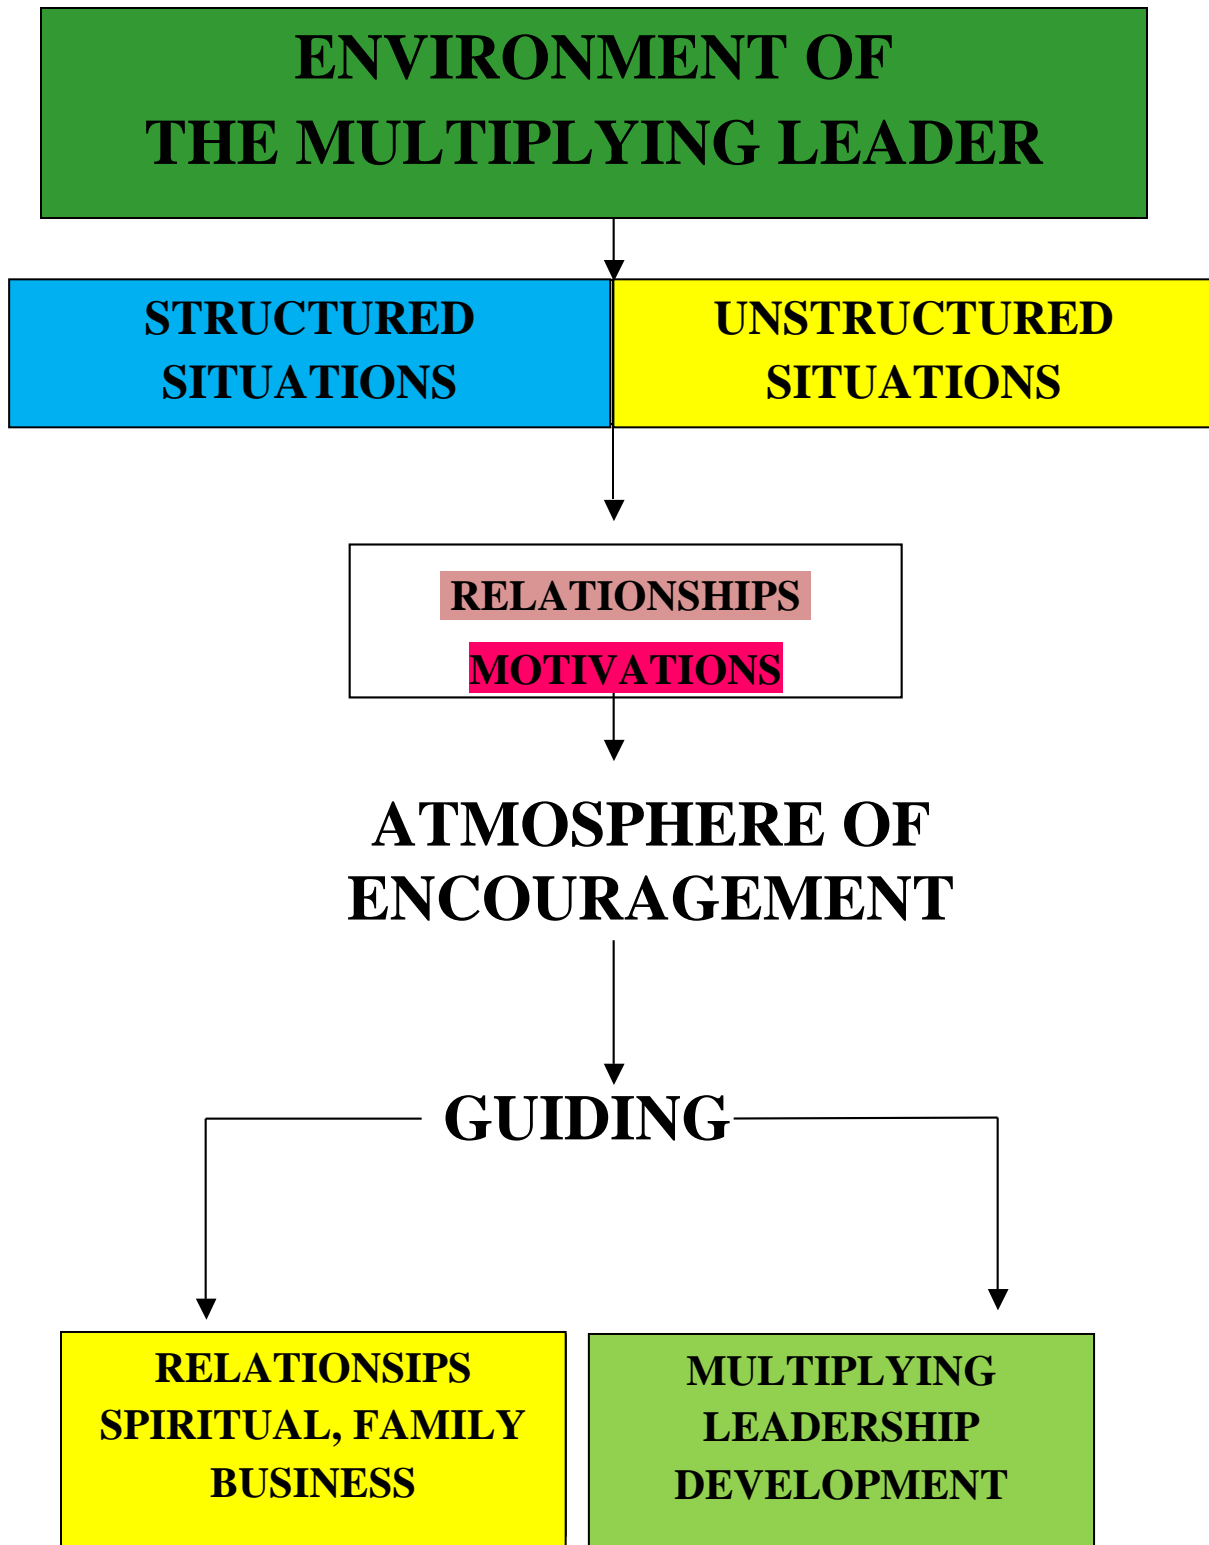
ENVIRONMENT OF
THE MULTIPLYING LEADER

STRUCTURED SITUATIONS

UNSTRUCTURED SITUATIONS

RELATIONSHIPS
MOTIVATIONS

ATMOSPHERE OF ENCOURAGEMENT

GUIDING

RELATIONSIPS
SPIRITUAL, FAMILY
BUSINESS

MULTIPLYING
LEADERSHIP
DEVELOPMENT